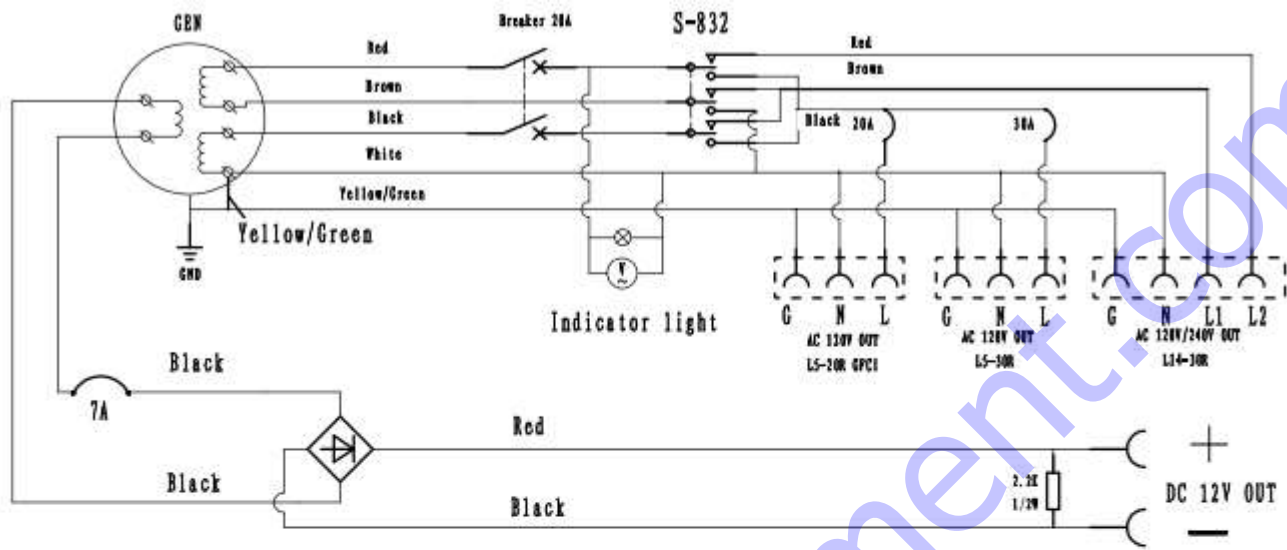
GEN

Breaker 20A

S-832

Red

Brown

Black

White

Yellow/Green

Red

Brown

Black 20A

30A

Yellow/Green

GND

V

Indicator light

G N L
AC 120V OUT
L5-20R GFCI

G N L
AC 120V OUT
L5-30R

G N L1 L2
AC 120V/240V OUT
L14-30R

Black

7A

Red

Black

Black

2.2K
1/2W

+

DC 12V OUT

—

ment.com